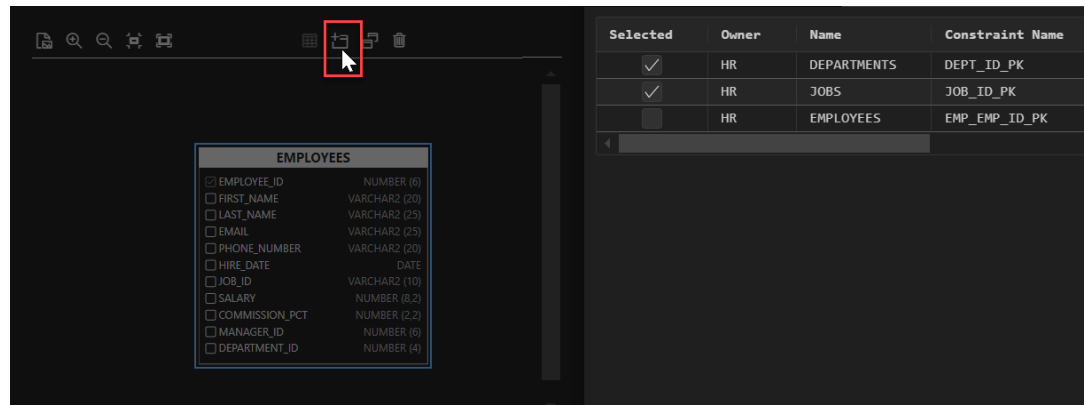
EMPLOYEES

| | |
|---|---|
| ☑ EMPLOYEE_ID | NUMBER (6) |
| ☐ FIRST_NAME | VARCHAR2 (20) |
| ☐ LAST_NAME | VARCHAR2 (25) |
| ☐ EMAIL | VARCHAR2 (25) |
| ☐ PHONE_NUMBER | VARCHAR2 (20) |
| ☐ HIRE_DATE | DATE |
| ☐ JOB_ID | VARCHAR2 (10) |
| ☐ SALARY | NUMBER (8,2) |
| ☐ COMMISSION_PCT | NUMBER (2,2) |
| ☐ MANAGER_ID | NUMBER (6) |
| ☐ DEPARTMENT_ID | NUMBER (4) |

| Selected | Owner | Name | Constraint Name |
|---|---|---|---|
| ✓ | HR | DEPARTMENTS | DEPT_ID_PK |
| ✓ | HR | JOBS | JOB_ID_PK |
| | HR | EMPLOYEES | EMP_EMP_ID_PK |